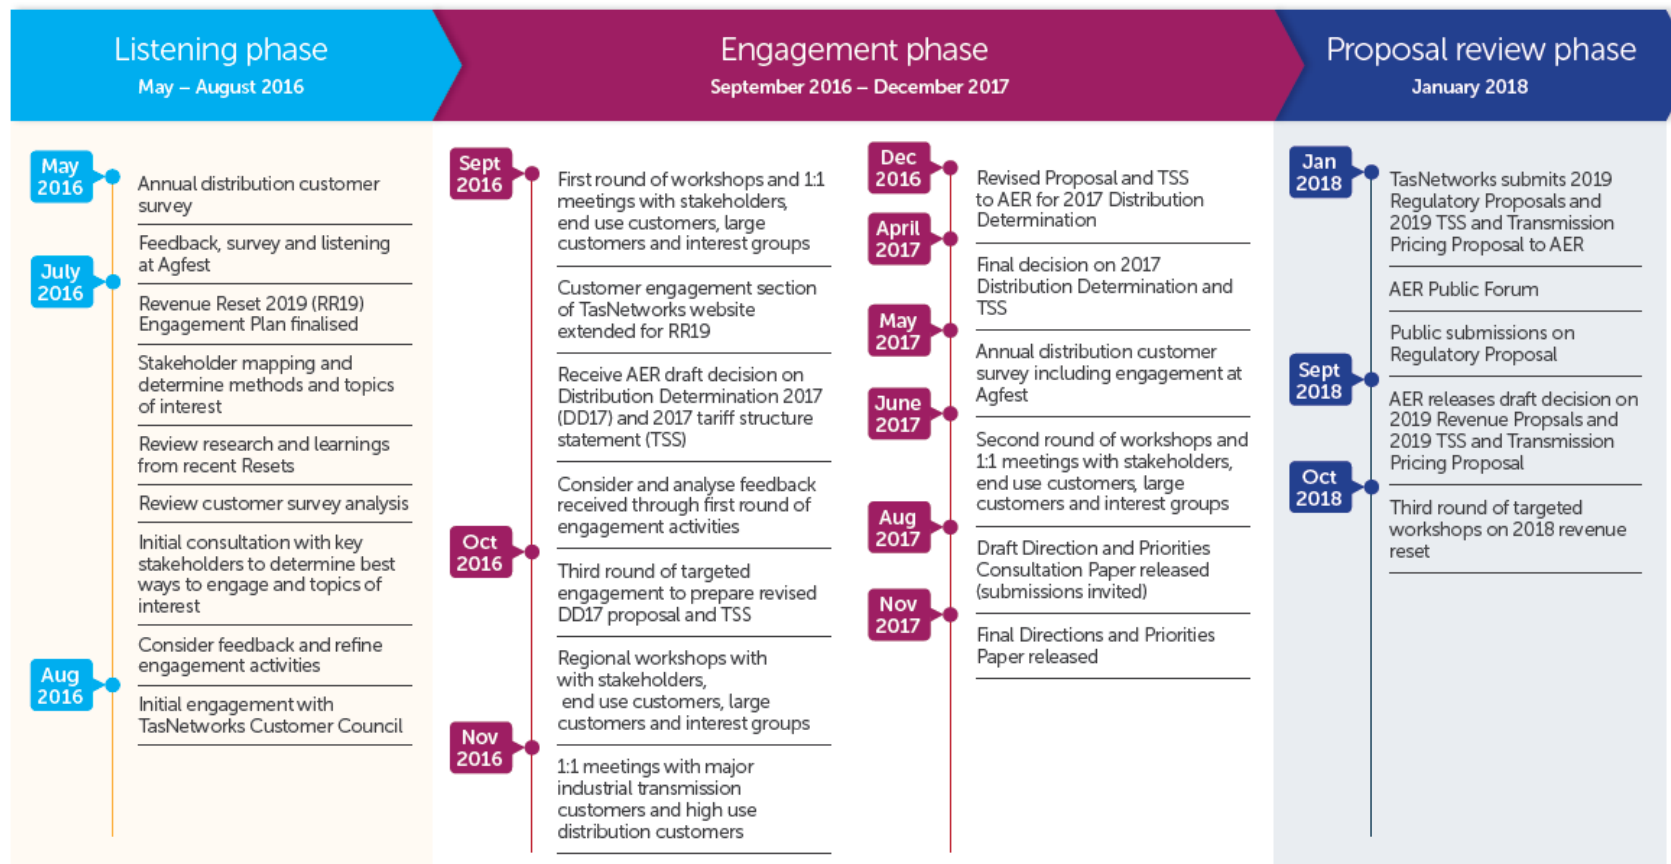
Listening phase
May – August 2016

Engagement phase
September 2016 – December 2017

Proposal review phase
January 2018

May 2016

Annual distribution customer survey

July 2016

Feedback, survey and listening at Agfest

Revenue Reset 2019 (RR19) Engagement Plan finalised

Stakeholder mapping and determine methods and topics of interest

Review research and learnings from recent Resets

Review customer survey analysis

Initial consultation with key stakeholders to determine best ways to engage and topics of interest

Aug 2016

Consider feedback and refine engagement activities

Initial engagement with TasNetworks Customer Council

Sept 2016

First round of workshops and 1:1 meetings with stakeholders, end use customers, large customers and interest groups

Customer engagement section of TasNetworks website extended for RR19

Receive AER draft decision on Distribution Determination 2017 (DD17) and 2017 tariff structure statement (TSS)

Oct 2016

Consider and analyse feedback received through first round of engagement activities

Third round of targeted engagement to prepare revised DD17 proposal and TSS

Nov 2016

Regional workshops with with stakeholders, end use customers, large customers and interest groups

1:1 meetings with major industrial transmission customers and high use distribution customers

Dec 2016

Revised Proposal and TSS to AER for 2017 Distribution Determination

April 2017

Final decision on 2017 Distribution Determination and TSS

May 2017

Annual distribution customer survey including engagement at Agfest

June 2017

Second round of workshops and 1:1 meetings with stakeholders, end use customers, large customers and interest groups

Aug 2017

Draft Direction and Priorities Consultation Paper released (submissions invited)

Nov 2017

Final Directions and Priorities Paper released

Jan 2018

TasNetworks submits 2019 Regulatory Proposals and 2019 TSS and Transmission Pricing Proposal to AER

AER Public Forum

Public submissions on Regulatory Proposal

Sept 2018

AER releases draft decision on 2019 Revenue Propsals and 2019 TSS and Transmission Pricing Proposal

Oct 2018

Third round of targeted workshops on 2018 revenue reset